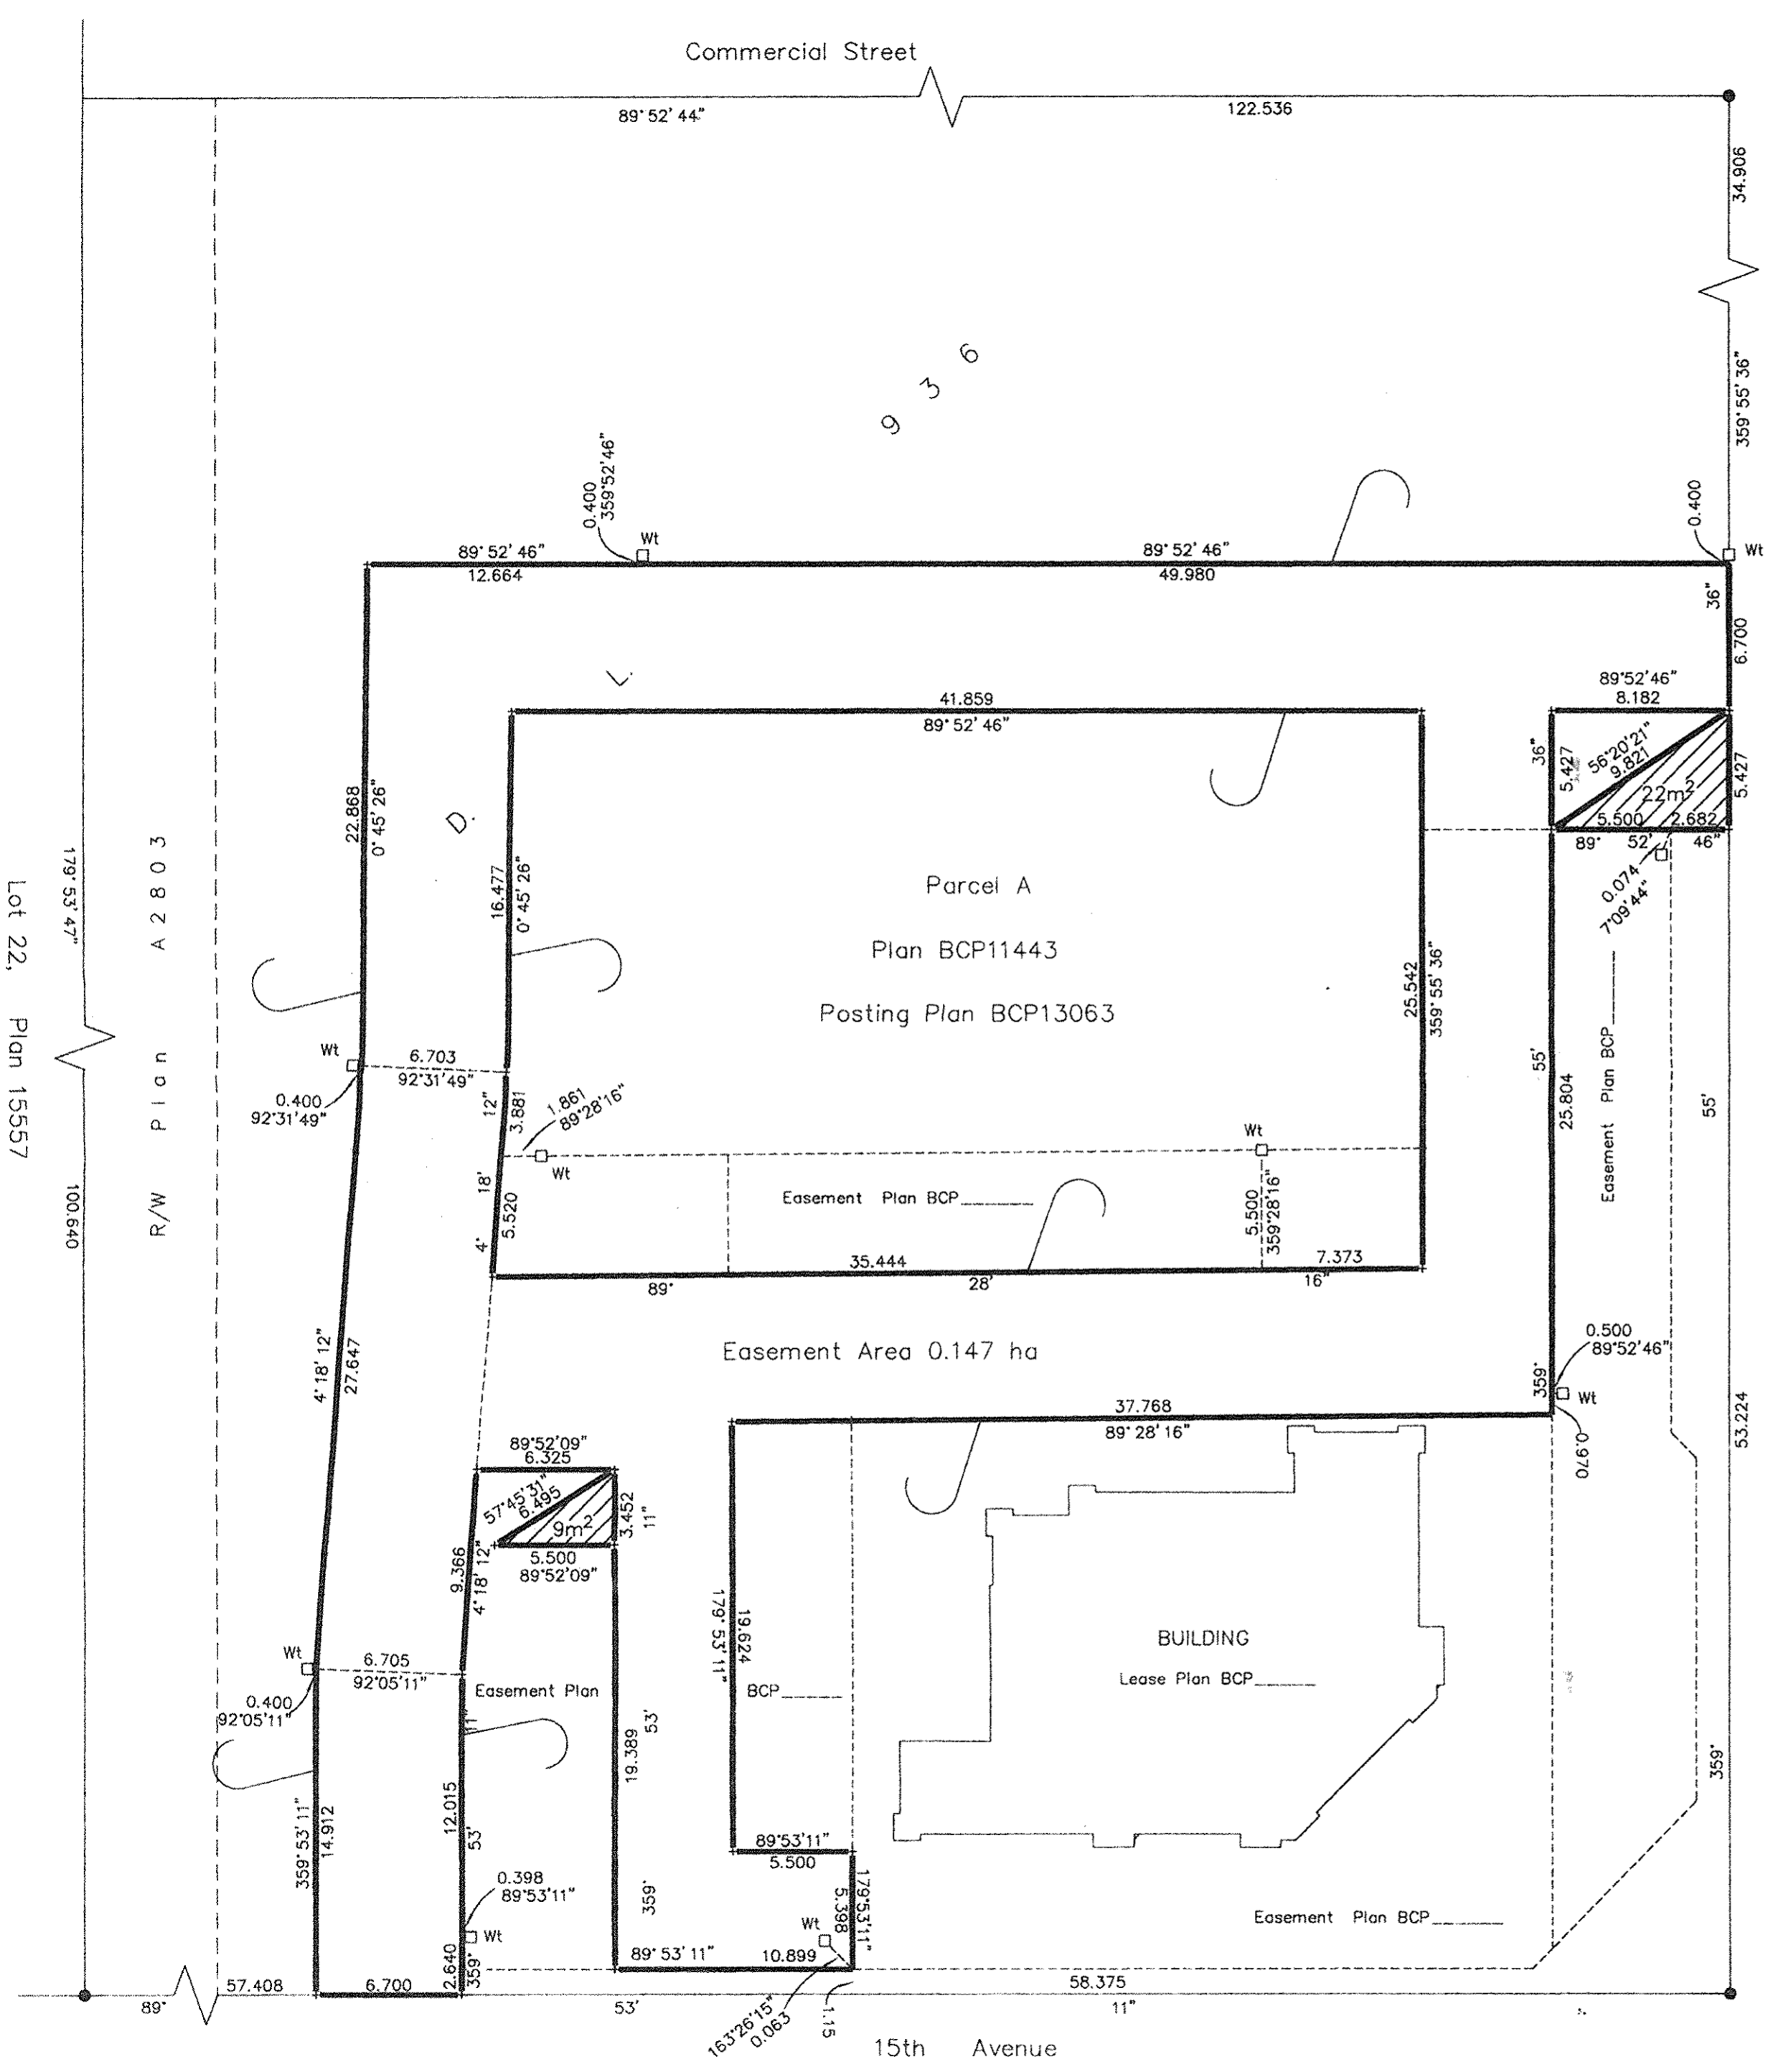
Commercial Street

89° 52' 44"

122.536

34.906

359° 55' 36"

9 3 6

0.400
359°52'46"

Wt

0.400

Wt

89° 52' 46"
12.664

89° 52' 46"
49.980

36"

6.700

L

41.859
89° 52' 46"

89°52'46"
8.182

36"

5.427

56°20'21"
9.821

22m$^2$

5.427

5.500

2.682

89°

52'

46"

0.074
7°09'44"

D.

22.868
0° 45' 26"

16.477
0° 45' 26"

Parcel A

Plan BCP11443

Posting Plan BCP13063

25.542
359° 55' 36"

179° 53' 47"

Lot 22, Plan 15557

R/W Plan A2803

Wt

6.703
92°31'49"

0.400
92°31'49"

12"

3.881

1.861
89°28'16"

Wt

Wt

55'

25.804

Easement Plan BCP______

55'

Easement Plan BCP______

18'

5.520

5.500
359°28'16"

100.640

4'

35.444

7.373

89°

28'

16"

Easement Area 0.147 ha

0.500
89°52'46"

359°

Wt

0.970

4° 18' 12"
27.647

37.768
89° 28' 16"

53.224

89°52'09"
6.325

57°45'31"
6.495

9m$^2$

3.452

11"

5.500
89°52'09"

9.366
4° 18' 12"

19.624
179° 53' 11"

BUILDING

Lease Plan BCP______

Wt

6.705
92°05'11"

0.400
92°05'11"

Easement Plan

BCP______

19.389

53'

359°

12.015

53'

359° 53' 11"
14.912

89°53'11"
5.500

179°53'11"
5.398

0.398
89°53'11"

Wt

Wt

359°

Easement Plan BCP______

2.640
359°

89° 53' 11"

10.899

89°

57.408

6.700

58.375

53'

11"

163°26'15"
0.063

1.15

15th Avenue